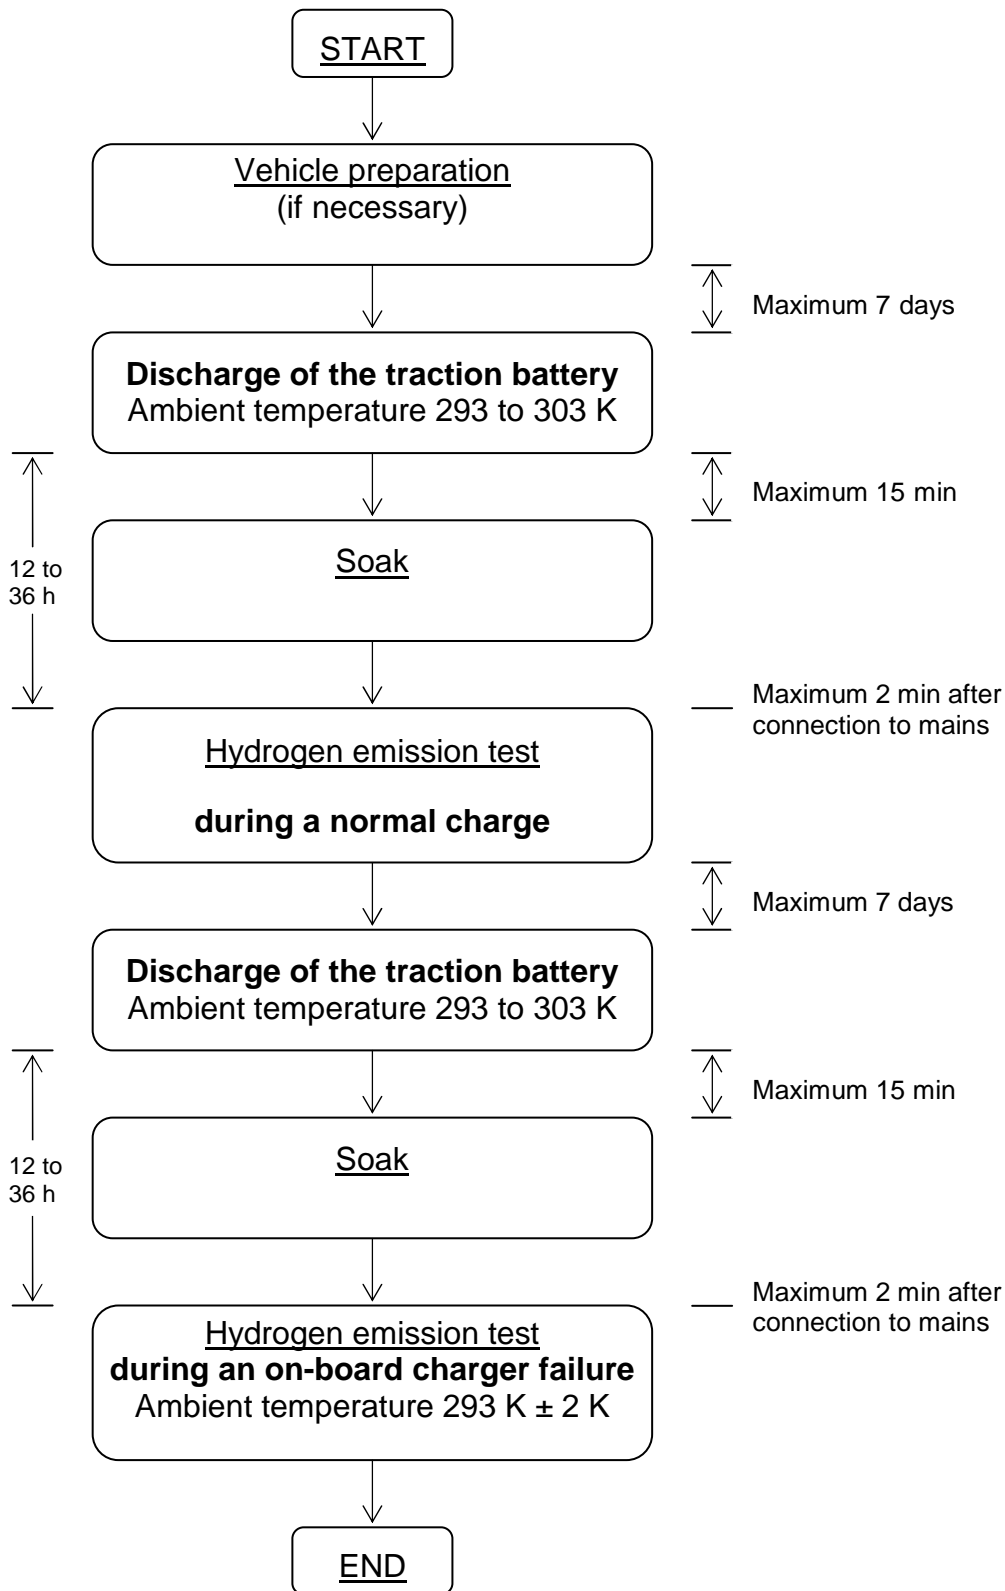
START

Vehicle preparation
(if necessary)

Maximum 7 days

Discharge of the traction battery
Ambient temperature 293 to 303 K

Maximum 15 min

12 to 36 h

Soak

Maximum 2 min after connection to mains

Hydrogen emission test

during a normal charge

Maximum 7 days

Discharge of the traction battery
Ambient temperature 293 to 303 K

Maximum 15 min

12 to 36 h

Soak

Maximum 2 min after connection to mains

Hydrogen emission test
during an on-board charger failure
Ambient temperature 293 K ± 2 K

END